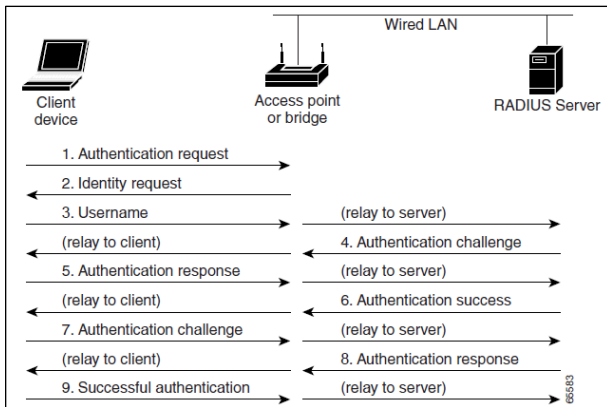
Wired LAN

Client device

Access point or bridge

RADIUS Server

1. Authentication request

2. Identity request

3. Username

(relay to server)

(relay to client)

4. Authentication challenge

5. Authentication response

(relay to server)

(relay to client)

6. Authentication success

7. Authentication challenge

(relay to server)

(relay to client)

8. Authentication response

9. Successful authentication

(relay to server)

65583